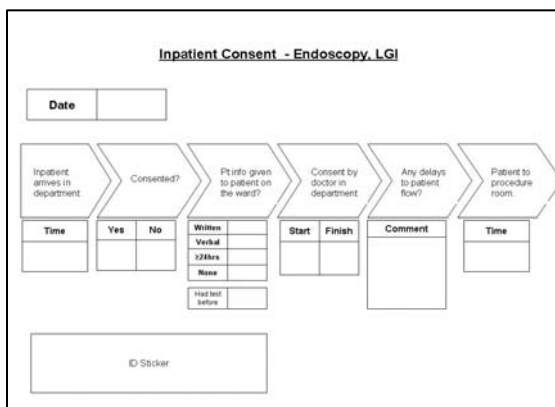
Inpatient Consent - Endoscopy, LGI

| Date | |
|---|---|

Inpatient arrives in department

Consented?

Pt info given to patient on the ward?

Consent by doctor in department

Any delays to patient flow?

Patient to procedure room.

| Time |
|---|
| |

| Yes | No |
|---|---|
| | |

| Written | |
|---|---|
| Verbal | |
| ≥24hrs | |
| None | |

| Had test before | |
|---|---|

| Start | Finish |
|---|---|
| | |

| Comment |
|---|
| |

| Time |
|---|
| |

ID Sticker